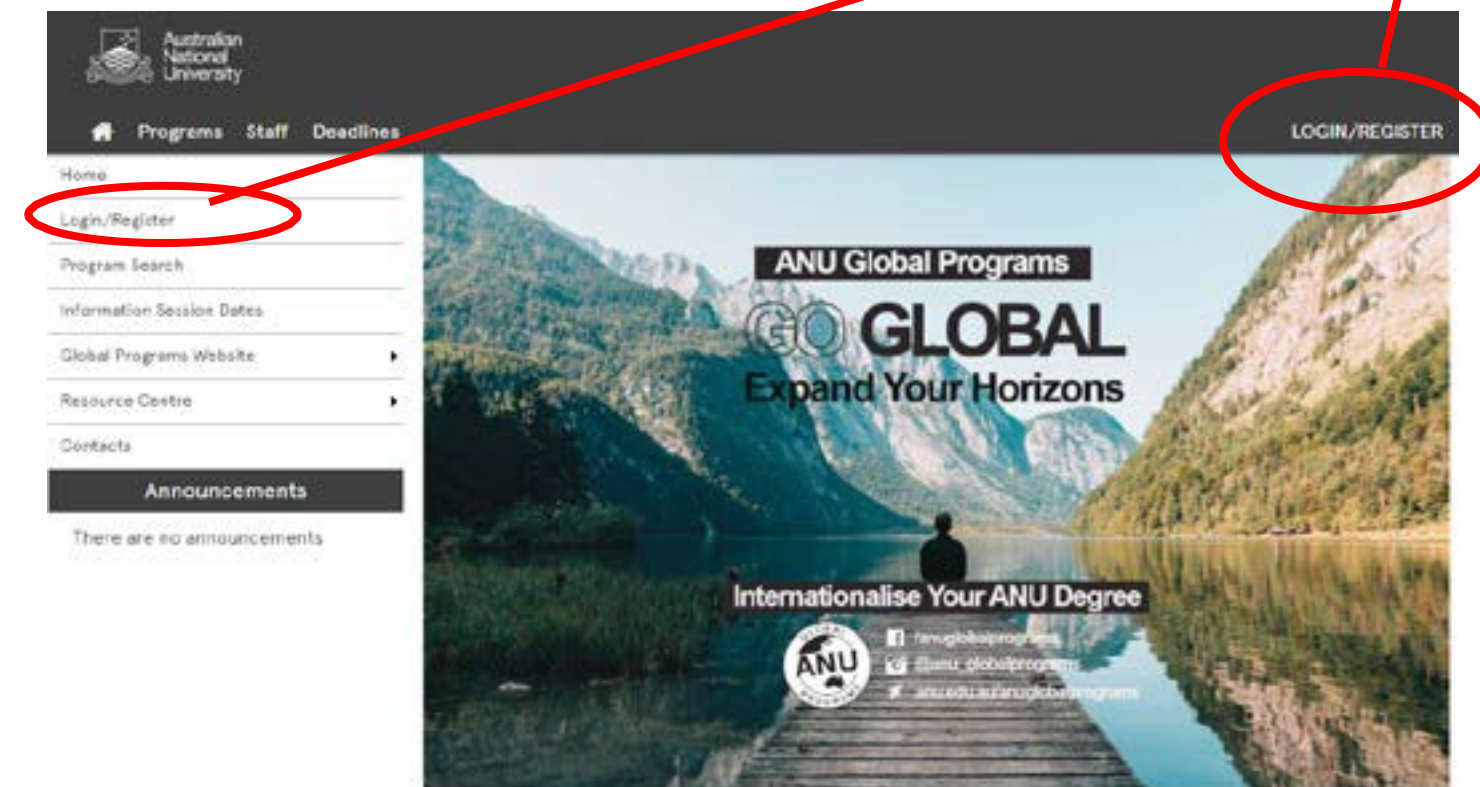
Australian National University

Programs Staff Deadlines

LOGIN/REGISTER

Home

Login/Register

Program Search

Information Session Dates

Global Programs Website

Resource Centre

Contacts

Announcements

There are no announcements

ANU Global Programs

GO GLOBAL

Expand Your Horizons

Internationalise Your ANU Degree

ANU

/anuglobalprograms

@anu_globalprograms

anu.edu.au/anuglobalprograms